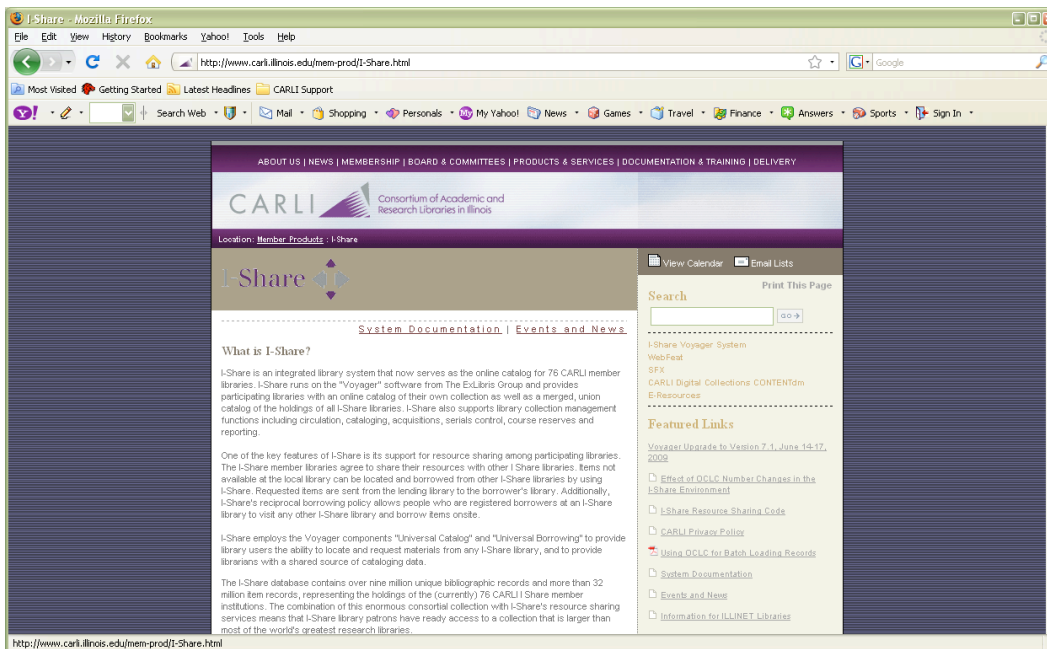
I-Share - Mozilla Firefox

File Edit View History Bookmarks Yahoo! Tools Help

http://www.carli.illinois.edu/mem-prod/I-Share.html

Google

Most Visited Getting Started Latest Headlines CARLI Support

Y! Search Web Mail Shopping Personals My Yahoo! News Games Travel Finance Answers Sports Sign In

ABOUT US | NEWS | MEMBERSHIP | BOARD & COMMITTEES | PRODUCTS & SERVICES | DOCUMENTATION & TRAINING | DELIVERY

CARLI Consortium of Academic and Research Libraries in Illinois

Location: Member Products : I-Share

I-Share

System Documentation | Events and News

What is I-Share?

I-Share is an integrated library system that now serves as the online catalog for 76 CARLI member libraries. I-Share runs on the "Voyager" software from The ExLibris Group and provides participating libraries with an online catalog of their own collection as well as a merged, union catalog of the holdings of all I-Share libraries. I-Share also supports library collection management functions including circulation, cataloging, acquisitions, serials control, course reserves and reporting.

One of the key features of I-Share is its support for resource sharing among participating libraries. The I-Share member libraries agree to share their resources with other I Share libraries. Items not available at the local library can be located and borrowed from other I-Share libraries by using I-Share. Requested items are sent from the lending library to the borrower's library. Additionally, I-Share's reciprocal borrowing policy allows people who are registered borrowers at an I-Share library to visit any other I-Share library and borrow items onsite.

I-Share employs the Voyager components "Universal Catalog" and "Universal Borrowing" to provide library users the ability to locate and request materials from any I-Share library, and to provide librarians with a shared source of cataloging data.

The I-Share database contains over nine million unique bibliographic records and more than 32 million item records, representing the holdings of the (currently) 76 CARLI I Share member institutions. The combination of this enormous consortial collection with I-Share's resource sharing services means that I-Share library patrons have ready access to a collection that is larger than most of the world's greatest research libraries.

View Calendar Email Lists

Print This Page

Search

GO

I-Share Voyager System
WebFeat
SFX
CARLI Digital Collections CONTENTdm
E-Resources

Featured Links

Voyager Upgrade to Version 7.1, June 14-17, 2009

Effect of OCLC Number Changes in the I-Share Environment

I-Share Resource Sharing Code

CARLI Privacy Policy

Using OCLC for Batch Loading Records

System Documentation

Events and News

Information for ILLINET Libraries

http://www.carli.illinois.edu/mem-prod/I-Share.html